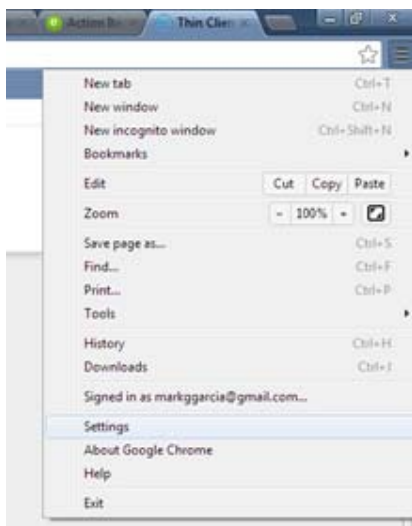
Action Bo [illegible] Thin Clien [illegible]

New tab Ctrl+T
New window Ctrl+N
New incognito window Ctrl+Shift+N
Bookmarks
Edit Cut Copy Paste
Zoom - 100% +
Save page as... Ctrl+S
Find... Ctrl+F
Print... Ctrl+P
Tools
History Ctrl+H
Downloads Ctrl+J
Signed in as markggarcia@gmail.com...
Settings
About Google Chrome
Help
Exit